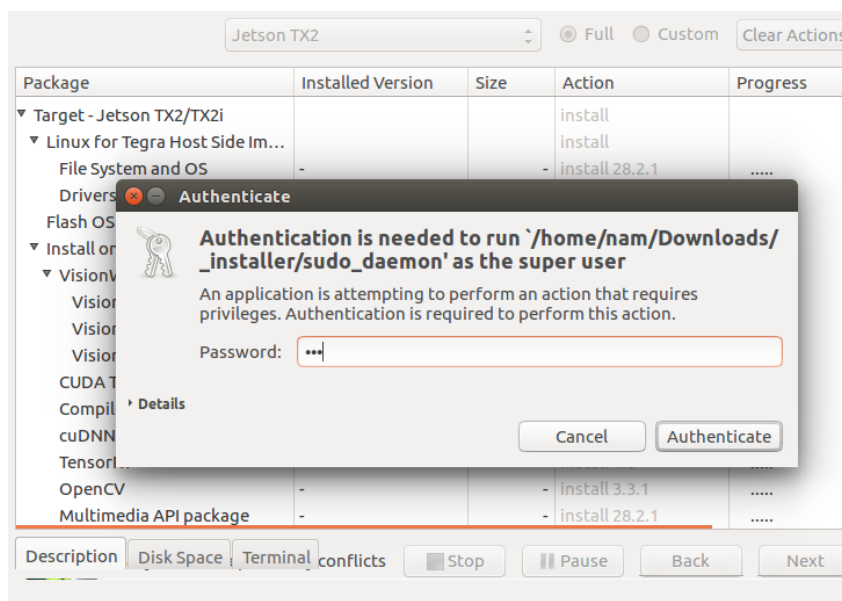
Jetson TX2

Full Custom Clear Actions

| Package | Installed Version | Size | Action | Progress |
|---|---|---|---|---|
| Target - Jetson TX2/TX2i | | | install | |
| Linux for Tegra Host Side Im... | | | install | |
| File System and OS | - | - | install 28.2.1 | ..... |
| Drivers | | | | |
| Flash OS | | | | |
| Install on | | | | |
| VisionW | | | | |
| Vision | | | | |
| Vision | | | | |
| Vision | | | | |
| CUDA T | | | | |
| Compil | | | | |
| cuDNN | | | | |
| TensorI | | | | |
| OpenCV | - | - | install 3.3.1 | ..... |
| Multimedia API package | - | - | install 28.2.1 | ..... |

Authenticate

Authentication is needed to run `/home/nam/Downloads/_installer/sudo_daemon' as the super user

An application is attempting to perform an action that requires privileges. Authentication is required to perform this action.

Password: •••

Details

Cancel Authenticate

Description Disk Space Terminal conflicts Stop Pause Back Next